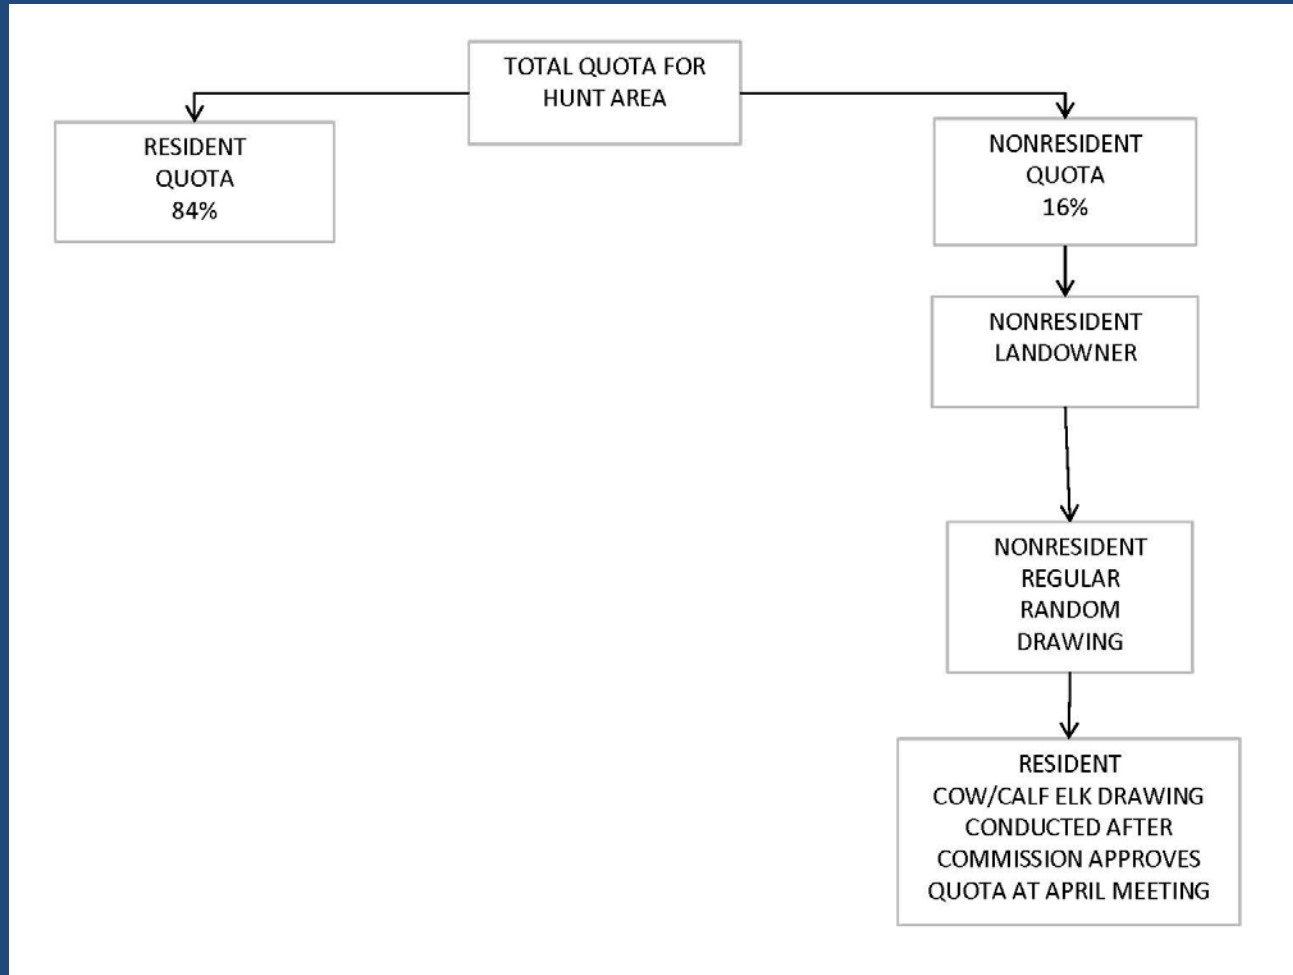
TOTAL QUOTA FOR HUNT AREA

RESIDENT QUOTA 84%

NONRESIDENT QUOTA 16%

NONRESIDENT LANDOWNER

NONRESIDENT REGULAR RANDOM DRAWING

RESIDENT COW/CALF ELK DRAWING CONDUCTED AFTER COMMISSION APPROVES QUOTA AT APRIL MEETING